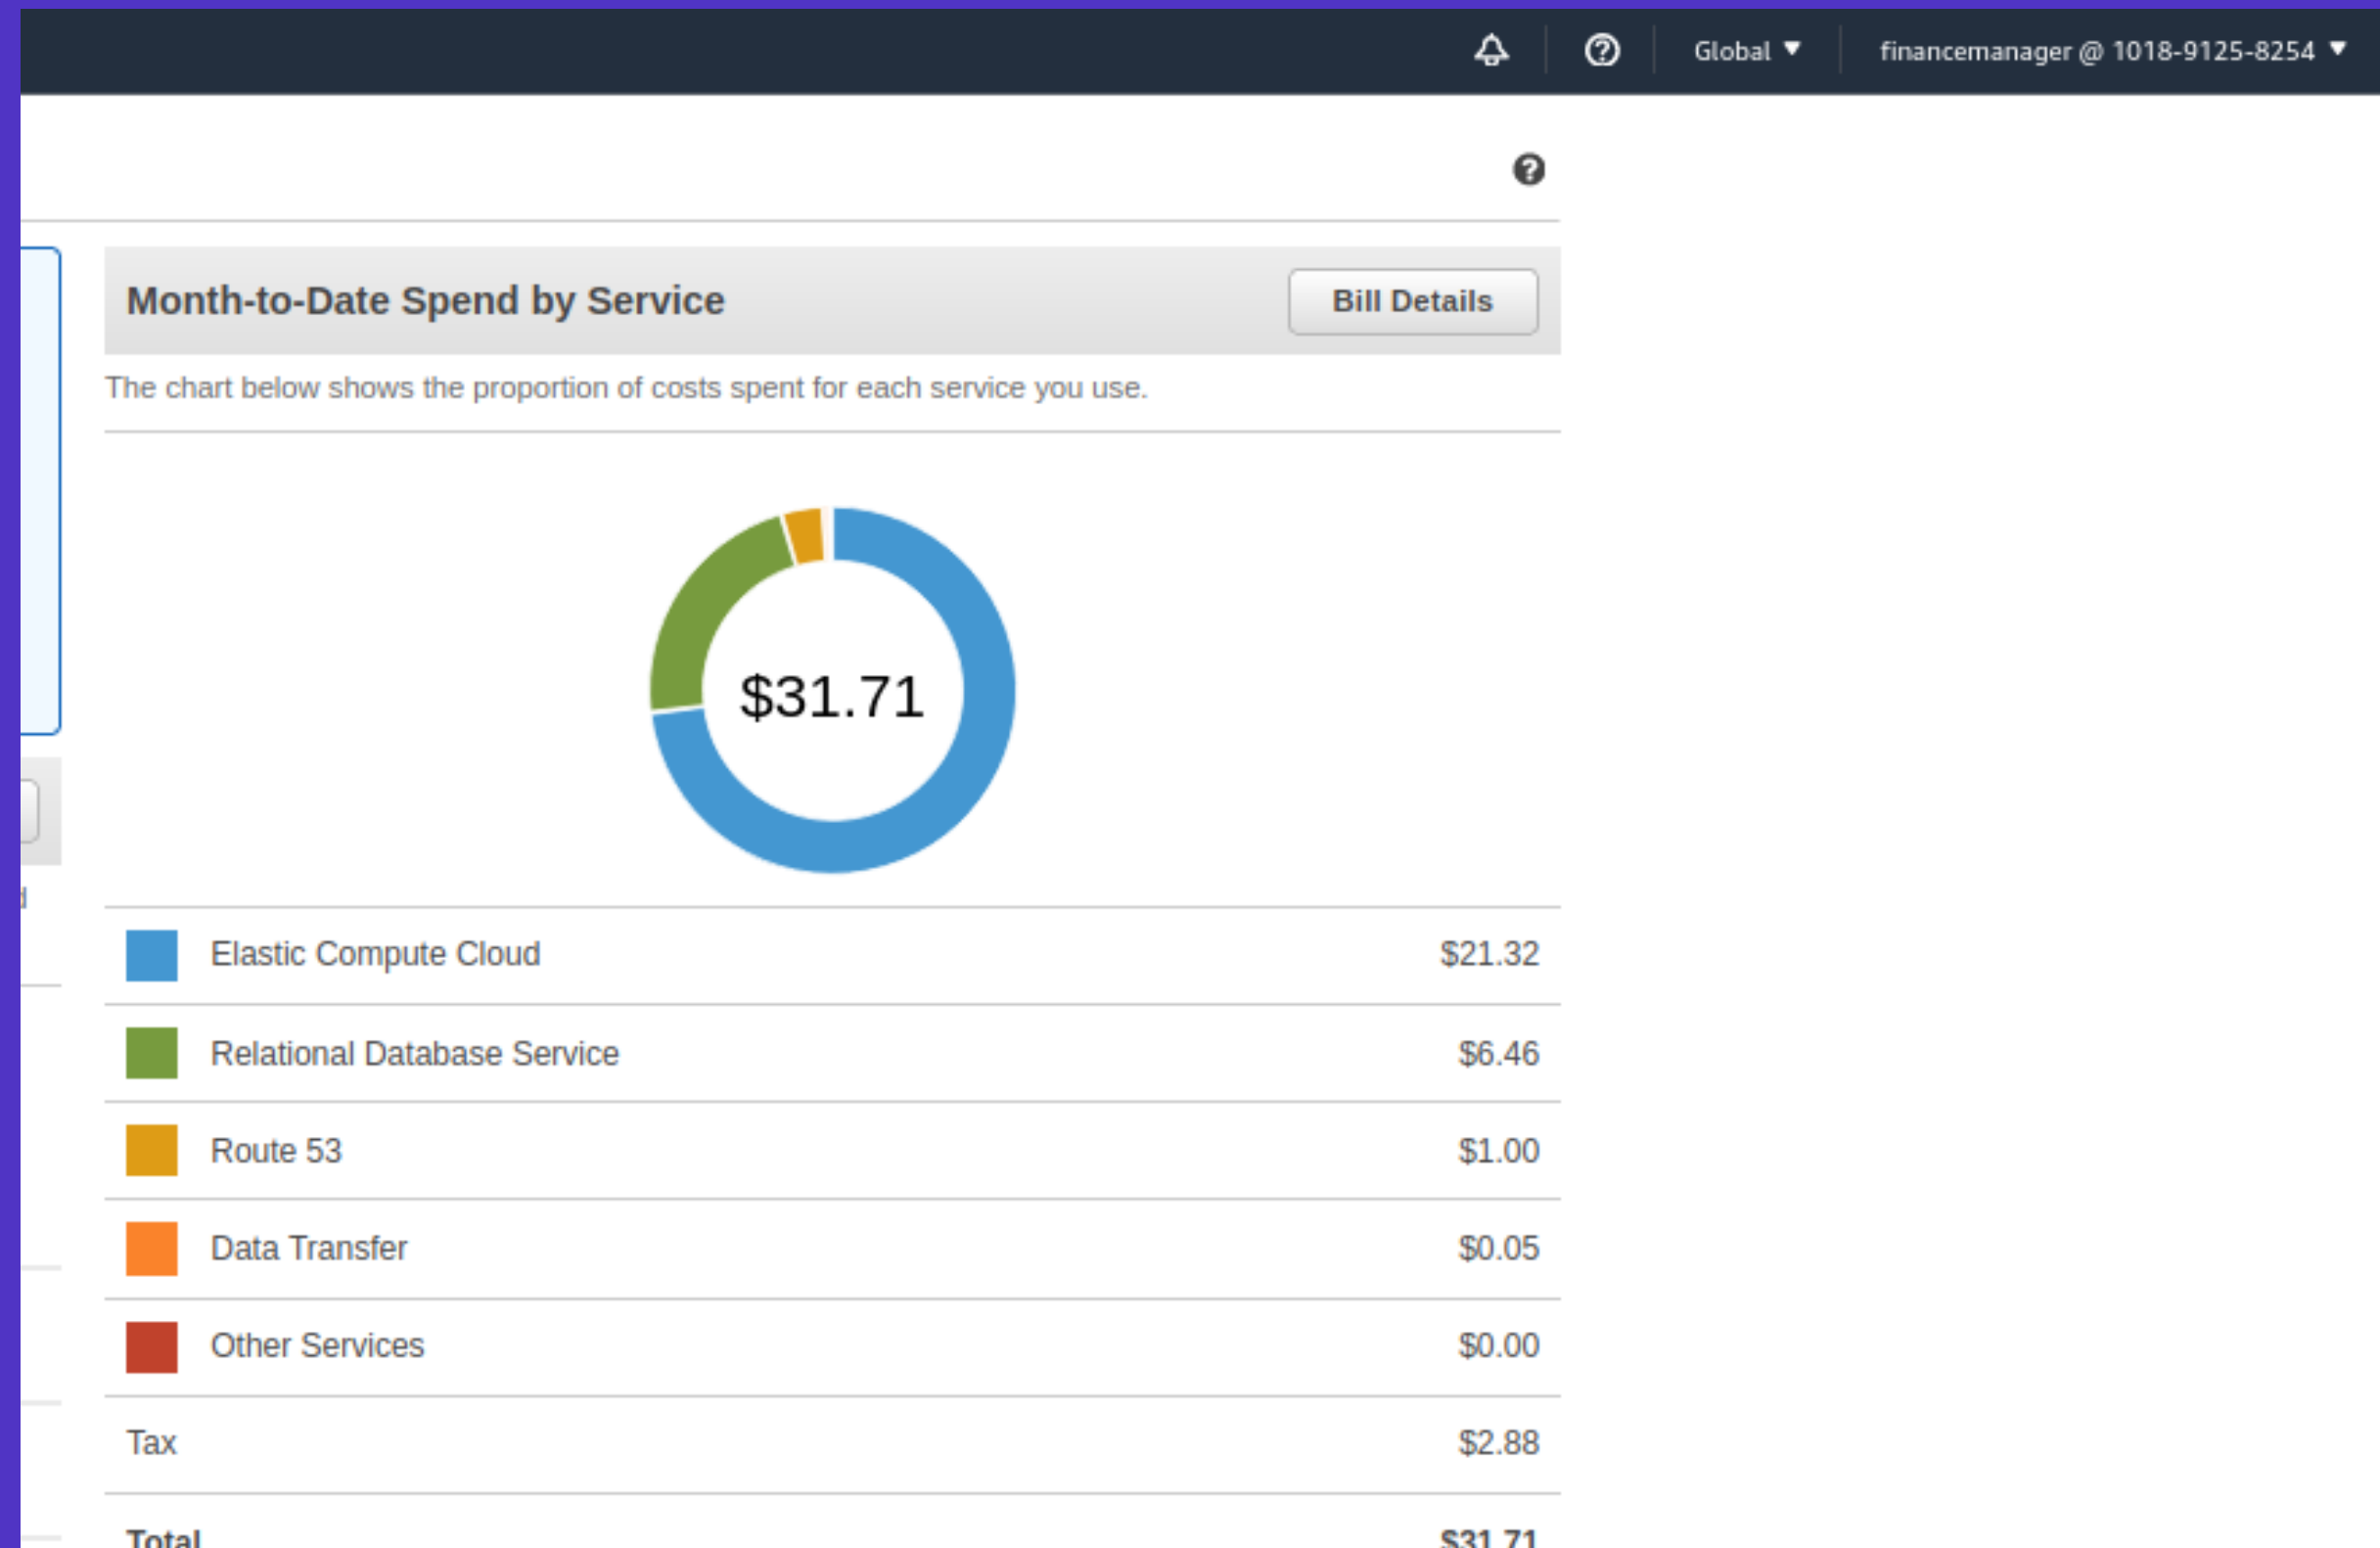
Global ▼ financemanager @ 1018-9125-8254 ▼

Month-to-Date Spend by Service

Bill Details

The chart below shows the proportion of costs spent for each service you use.

$31.71

| | | |
|---|---|---|
| | Elastic Compute Cloud | $21.32 |
| | Relational Database Service | $6.46 |
| | Route 53 | $1.00 |
| | Data Transfer | $0.05 |
| | Other Services | $0.00 |
| Tax | | $2.88 |
| Total | | $31.71 |